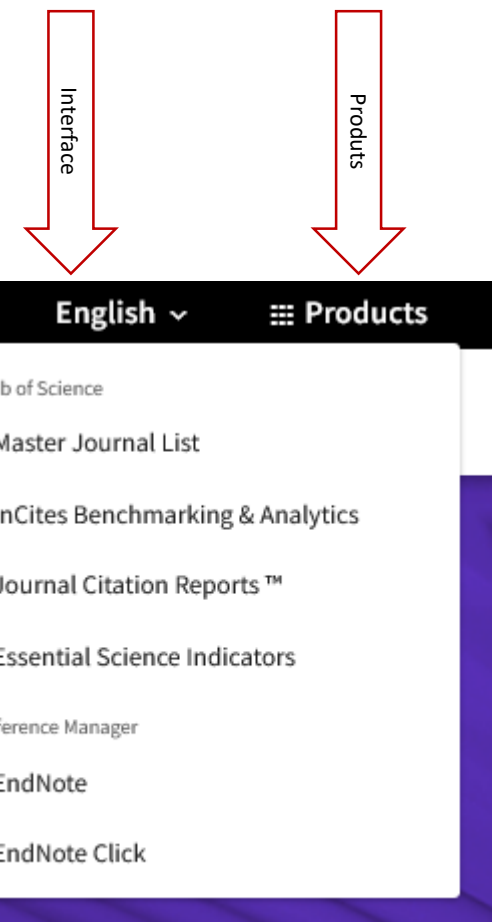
Interface

Produts

English

Products

b of Science

Master Journal List

nCites Benchmarking & Analytics

Journal Citation Reports ™

Essential Science Indicators

ference Manager

EndNote

EndNote Click